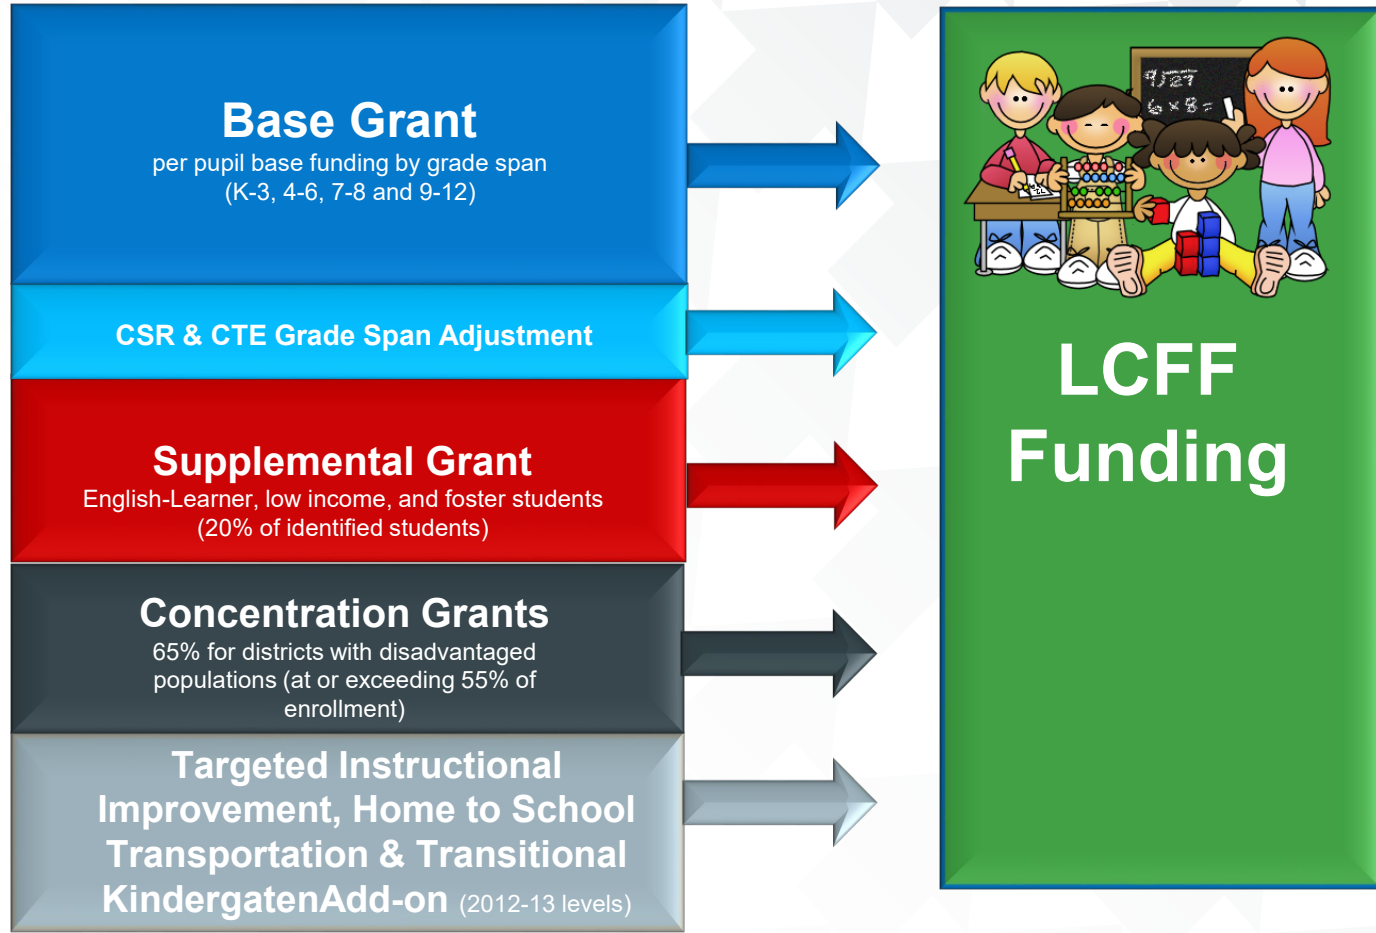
Base Grant
per pupil base funding by grade span (K-3, 4-6, 7-8 and 9-12)

CSR & CTE Grade Span Adjustment

Supplemental Grant
English-Learner, low income, and foster students (20% of identified students)

Concentration Grants
65% for districts with disadvantaged populations (at or exceeding 55% of enrollment)

Targeted Instructional Improvement, Home to School Transportation & Transitional KindergatenAdd-on (2012-13 levels)

9+27
6×8=

LCFF Funding